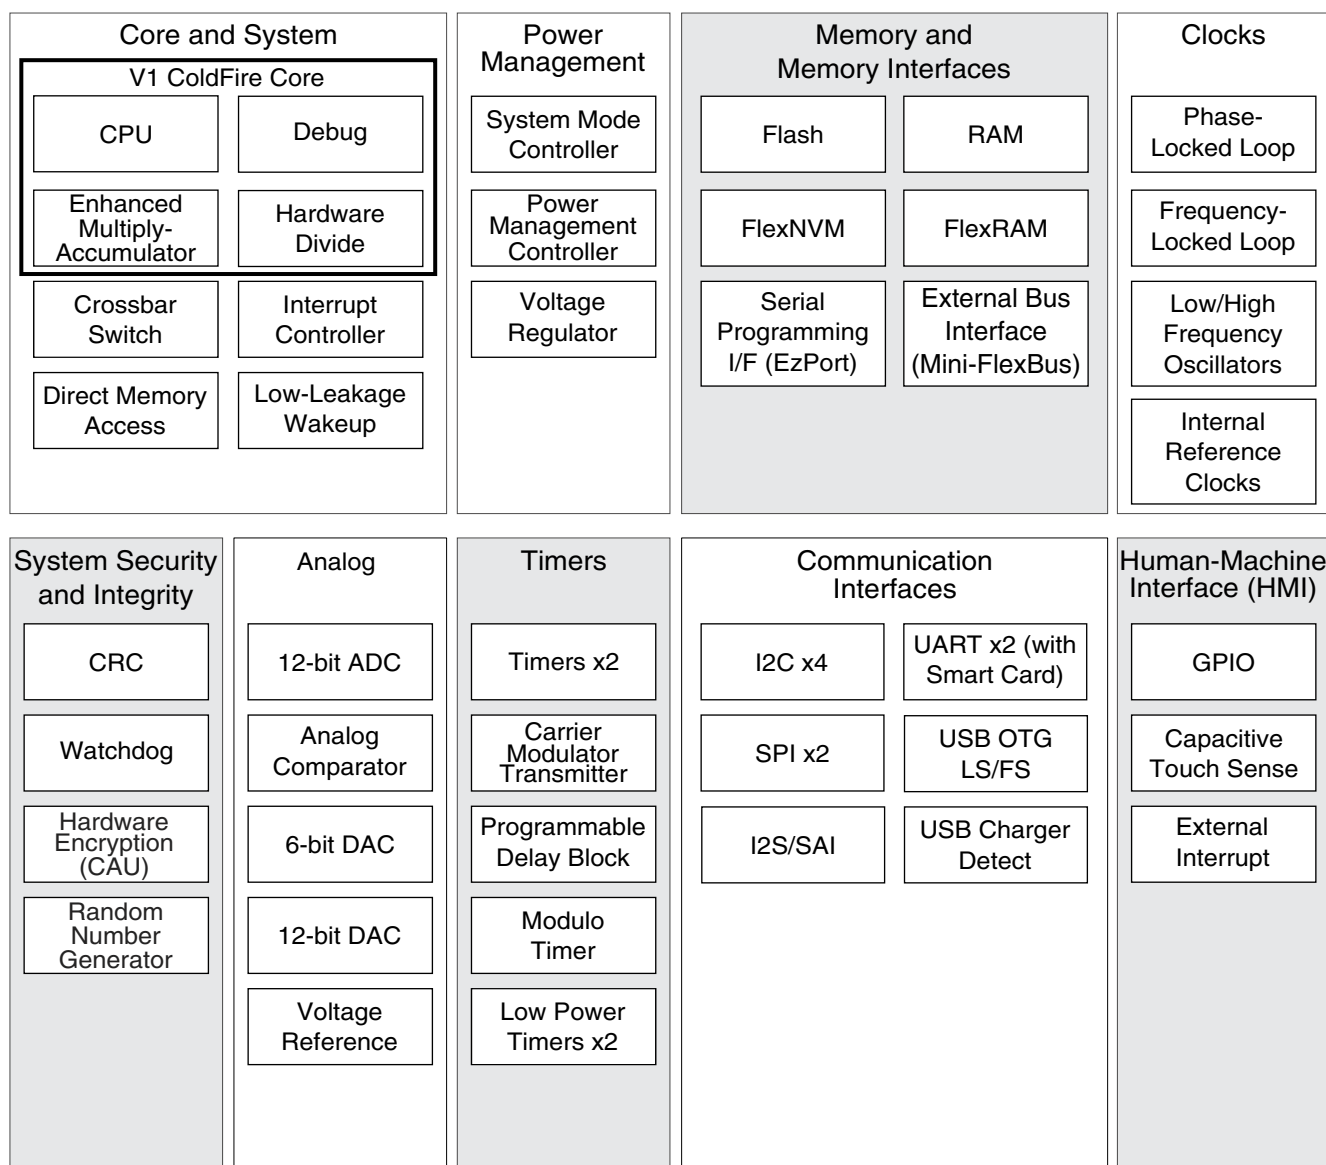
Core and System

V1 ColdFire Core

CPU

Debug

Enhanced Multiply-Accumulator

Hardware Divide

Crossbar Switch

Interrupt Controller

Direct Memory Access

Low-Leakage Wakeup

Power Management

System Mode Controller

Power Management Controller

Voltage Regulator

Memory and Memory Interfaces

Flash

RAM

FlexNVM

FlexRAM

Serial Programming I/F (EzPort)

External Bus Interface (Mini-FlexBus)

Clocks

Phase-Locked Loop

Frequency-Locked Loop

Low/High Frequency Oscillators

Internal Reference Clocks

System Security and Integrity

CRC

Watchdog

Hardware Encryption (CAU)

Random Number Generator

Analog

12-bit ADC

Analog Comparator

6-bit DAC

12-bit DAC

Voltage Reference

Timers

Timers x2

Carrier Modulator Transmitter

Programmable Delay Block

Modulo Timer

Low Power Timers x2

Communication Interfaces

I2C x4

UART x2 (with Smart Card)

SPI x2

USB OTG LS/FS

I2S/SAI

USB Charger Detect

Human-Machine Interface (HMI)

GPIO

Capacitive Touch Sense

External Interrupt